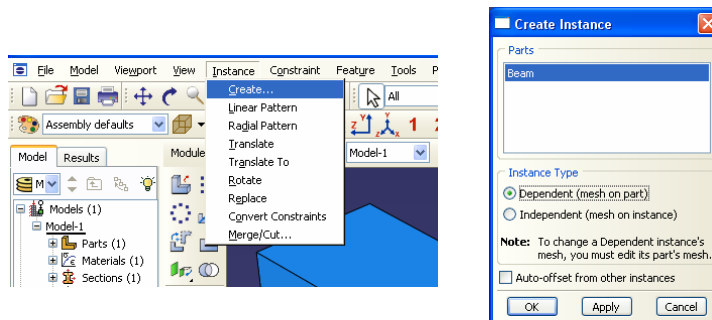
File Model Viewport View Instance Constraint Feature Tools P

Create...
Linear Pattern
Radial Pattern
Translate
Translate To
Rotate
Replace
Convert Constraints
Merge/Cut...

All

Assembly defaults

Model Results

Module

Model-1

M

Models (1)
Model-1
Parts (1)
Materials (1)
Sections (1)

Create Instance

Parts
Beam

Instance Type
Dependent (mesh on part)
Independent (mesh on instance)

Note: To change a Dependent instance's mesh, you must edit its part's mesh.

Auto-offset from other instances

OK Apply Cancel